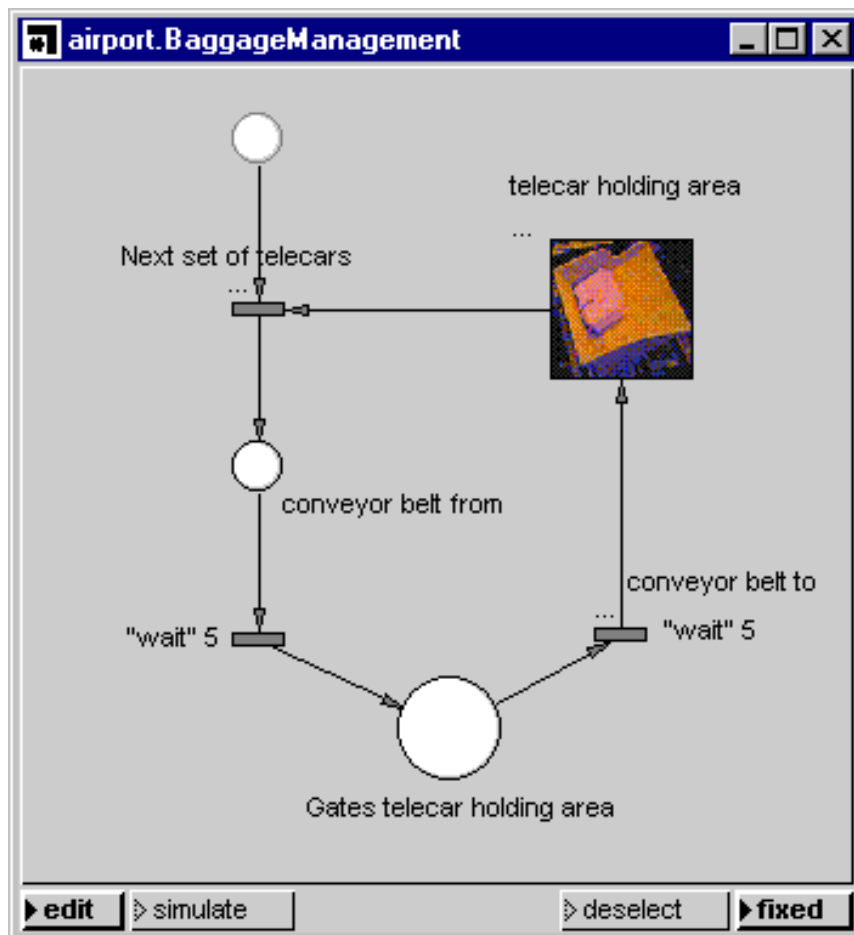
airport.BaggageManagement

telecar holding area

...

Next set of telecars

...

conveyor belt from

conveyor belt to

...

"wait" 5

"wait" 5

Gates telecar holding area

edit

simulate

deselect

fixed